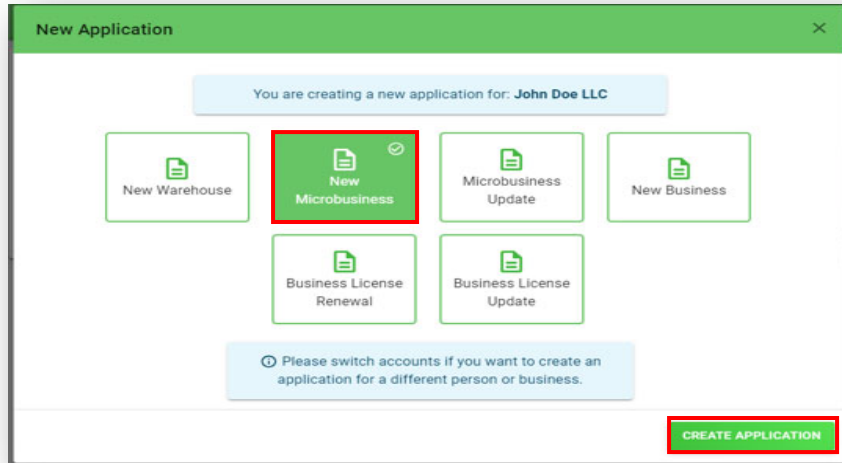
New Application

×

You are creating a new application for: John Doe LLC

New Warehouse

New Microbusiness

Microbusiness Update

New Business

Business License Renewal

Business License Update

Please switch accounts if you want to create an application for a different person or business.

CREATE APPLICATION